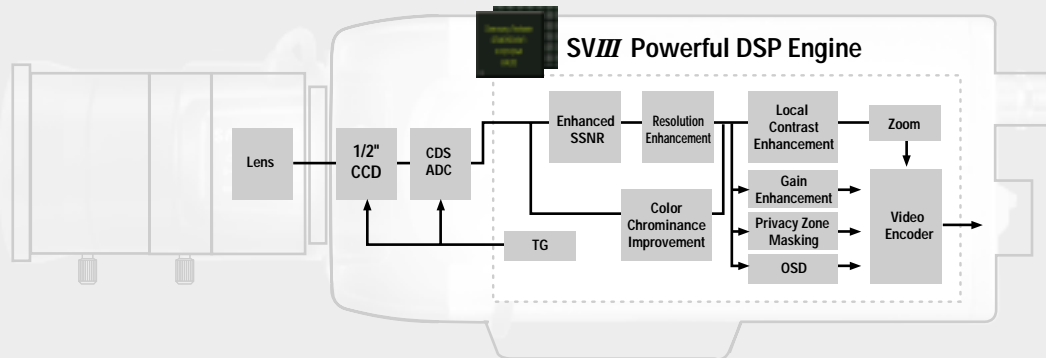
SVIII Powerful DSP Engine

Lens

1/2" CCD

CDS ADC

Enhanced SSNR

Resolution Enhancement

Local Contrast Enhancement

Zoom

Gain Enhancement

Privacy Zone Masking

OSD

Video Encoder

Color Chrominance Improvement

TG